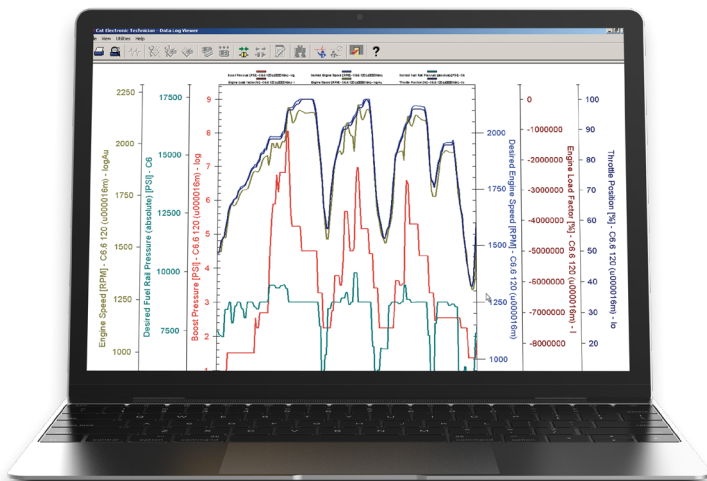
Cat Electronic Technician - Data Log Viewer

File Views Utilities Help

?

Engine Speed [RPM] - C6.6 120 (u000016m) - logAu

2250
2000
1750
1500
1250
1000

Desired Fuel Rail Pressure (absolute) [PSI] - C6

17500
15000
12500
10000
7500

Boost Pressure [PSI] - C6.6 120 (u000016m) - log

9
8
7
6
5
4
3
2

Desired Engine Speed [RPM] - C6.6 120 (u000016m)

2000
1750
1500
1250
1000

Engine Load Factor [%] - C6.6 120 (u000016m) - l

0
-1000000
-2000000
-3000000
-4000000
-5000000
-6000000
-7000000
-8000000

Throttle Position [%] - C6.6 120 (u000016m) - lo

100
90
80
70
60
50
40
30
20